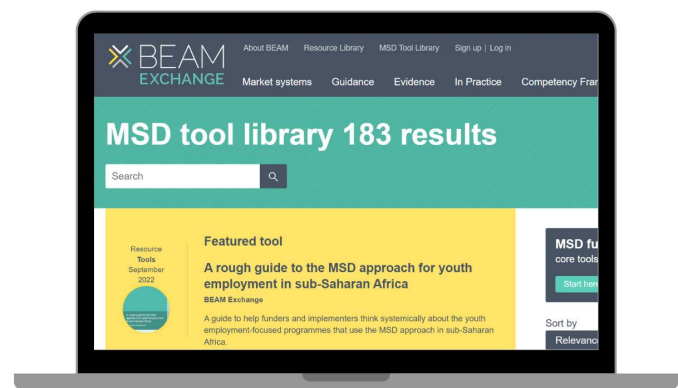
BEAM EXCHANGE

About BEAM Resource Library MSD Tool Library Sign up | Log in

Market systems Guidance Evidence In Practice Competency Fra

MSD tool library 183 results

Search

Resource
Tools
September
2022

Featured tool

A rough guide to the MSD approach for youth employment in sub-Saharan Africa

BEAM Exchange

A guide to help funders and implementers think systemically about the youth employment-focused programmes that use the MSD approach in sub-Saharan Africa.

MSD fu
core tools

Start her

Sort by

Relevanc